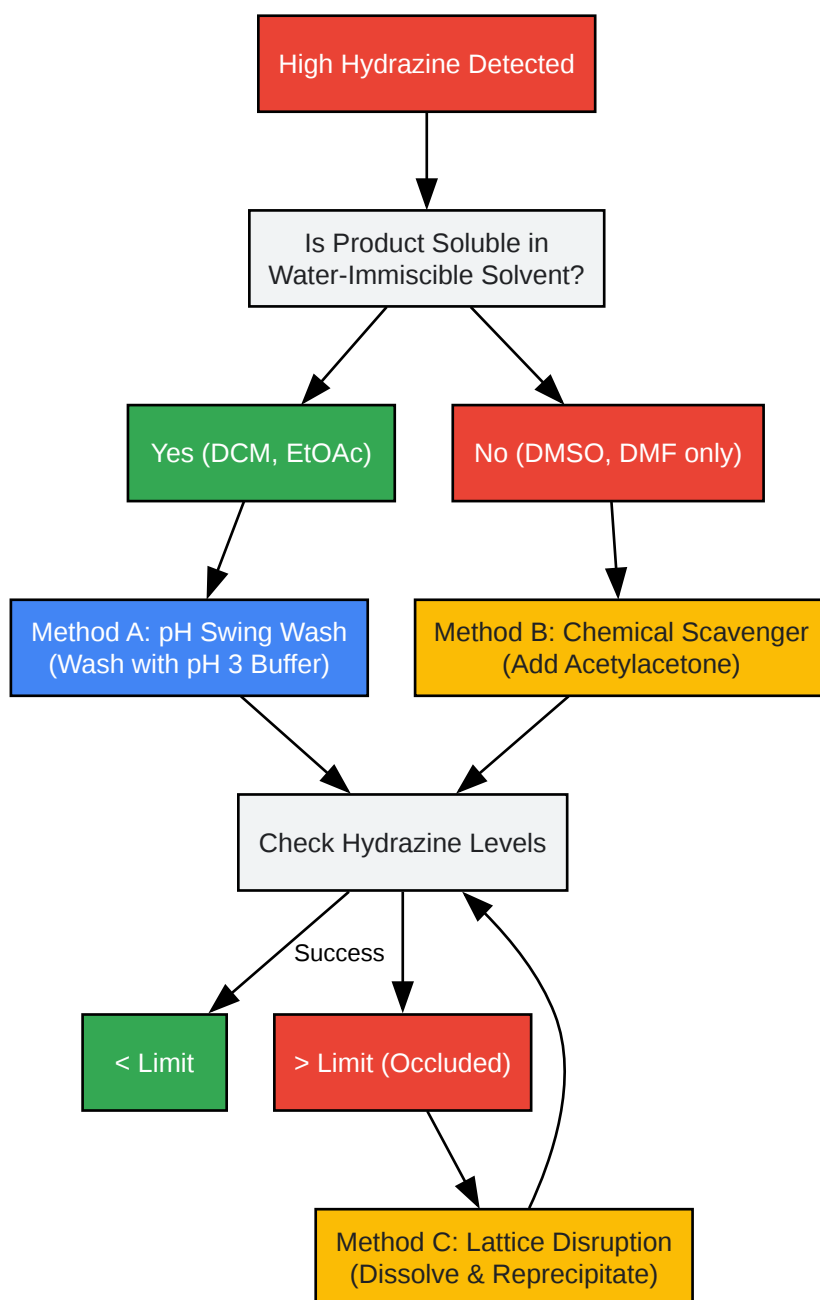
High Hydrazine Detected

Is Product Soluble in Water-Immiscible Solvent?

Yes (DCM, EtOAc)

No (DMSO, DMF only)

Method A: pH Swing Wash (Wash with pH 3 Buffer)

Method B: Chemical Scavenger (Add Acetylacetone)

Check Hydrazine Levels

Success

< Limit

> Limit (Occluded)

Method C: Lattice Disruption (Dissolve & Reprecipitate)